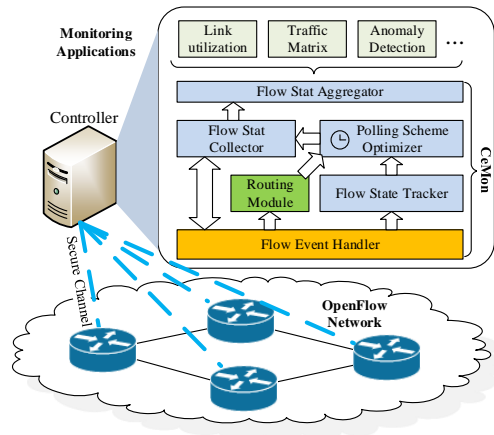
Monitoring Applications

Link utilization

Traffic Matrix

Anomaly Detection

...

Flow Stat Aggregator

Flow Stat Collector

Polling Scheme Optimizer

CeMon

Routing Module

Flow State Tracker

Flow Event Handler

Controller

Secure Channel

OpenFlow Network